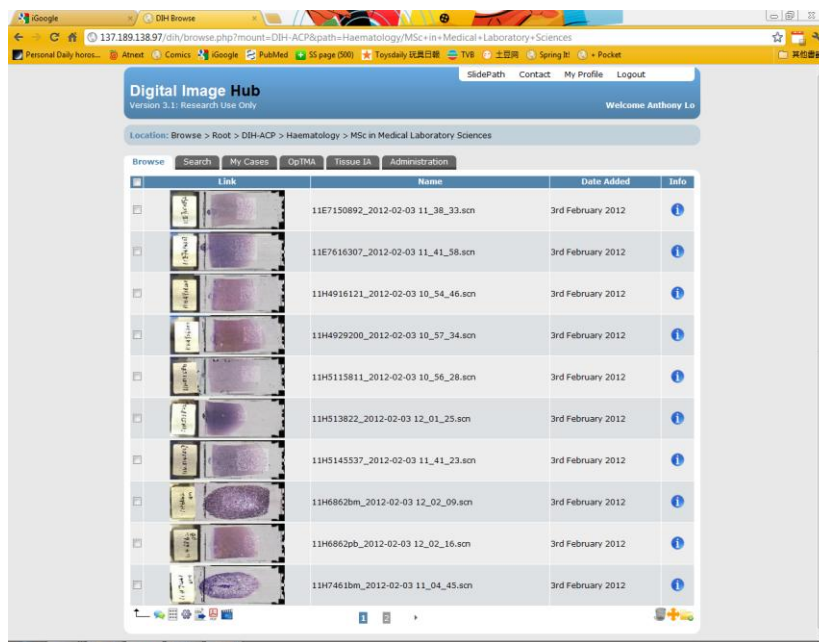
iGoogle
DIH Browse
137.189.138.97/dih/browse.php?mount=DIH-ACP&path=Haematology/MSc+in+Medical+Laboratory+Sciences
Personal Daily horos... Atnext Comics iGoogle PubMed SS page (500) Toysdaily 玩具日報 TVB 土豆网 Spring It! + Pocket
其他書籤

SlidePath Contact My Profile Logout

Digital Image Hub
Version 3.1: Research Use Only

Welcome Anthony Lo

Location: Browse > Root > DIH-ACP > Haematology > MSc in Medical Laboratory Sciences

Browse Search My Cases OpTMA Tissue IA Administration

| | Link | Name | Date Added | Info |
|---|---|---|---|---|
| | | 11E7150892_2012-02-03 11_38_33.scn | 3rd February 2012 | |
| | | 11E7616307_2012-02-03 11_41_58.scn | 3rd February 2012 | |
| | | 11H4916121_2012-02-03 10_54_46.scn | 3rd February 2012 | |
| | | 11H4929200_2012-02-03 10_57_34.scn | 3rd February 2012 | |
| | | 11H5115811_2012-02-03 10_56_28.scn | 3rd February 2012 | |
| | | 11H513822_2012-02-03 12_01_25.scn | 3rd February 2012 | |
| | | 11H5145537_2012-02-03 11_41_23.scn | 3rd February 2012 | |
| | | 11H6862bm_2012-02-03 12_02_09.scn | 3rd February 2012 | |
| | | 11H6862pb_2012-02-03 12_02_16.scn | 3rd February 2012 | |
| | | 11H7461bm_2012-02-03 11_04_45.scn | 3rd February 2012 | |

1 2 ›